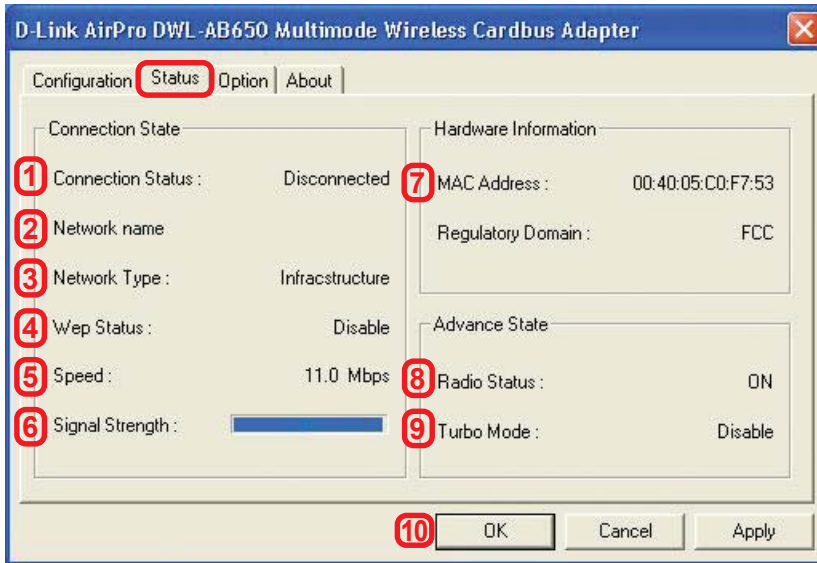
D-Link AirPro DWL-AB650 Multimode Wireless Cardbus Adapter

Configuration | Status | Option | About

Connection State

1 Connection Status : Disconnected

2 Network name

3 Network Type : Infracstructure

4 Wep Status : Disable

5 Speed : 11.0 Mbps

6 Signal Strength :

Hardware Information

7 MAC Address : 00:40:05:C0:F7:53

Regulatory Domain : FCC

Advance State

8 Radio Status : ON

9 Turbo Mode : Disable

10 OK Cancel Apply